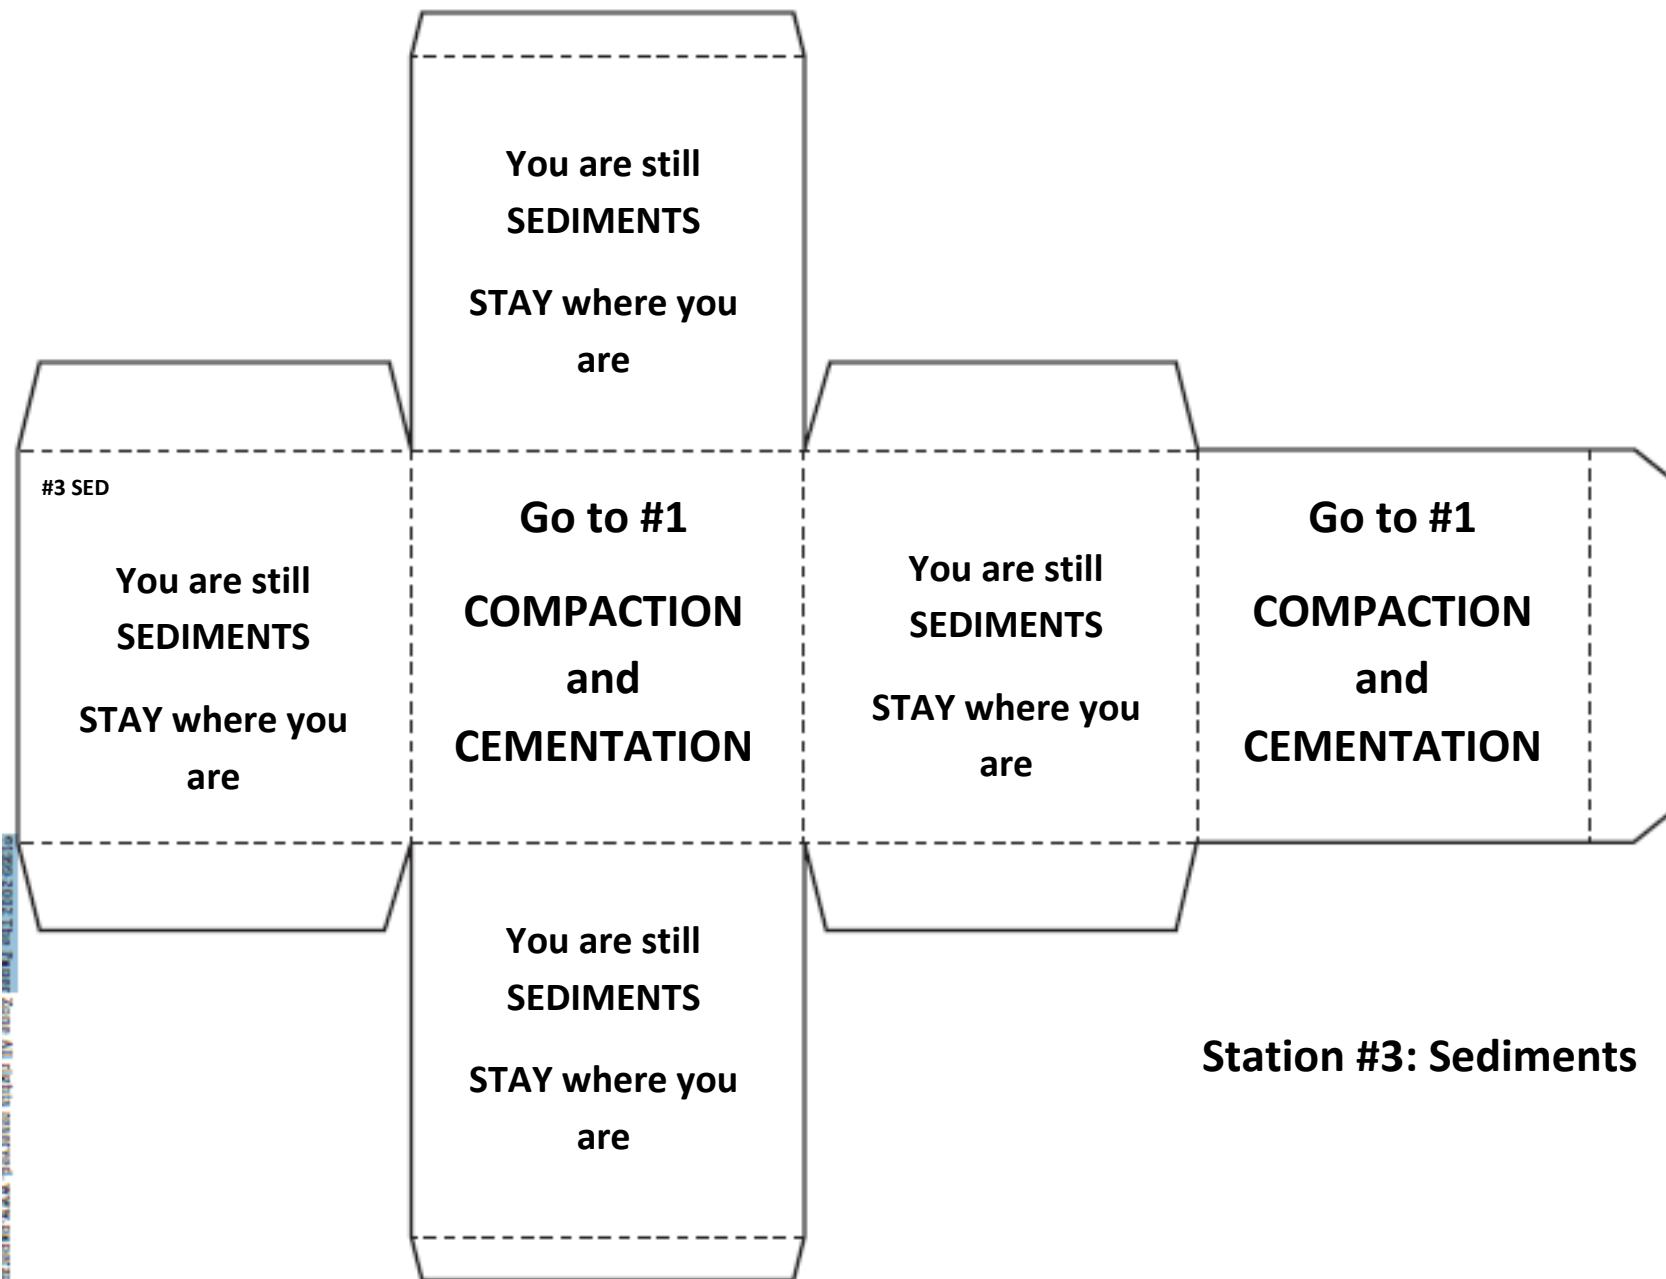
You are still SEDIMENTS

STAY where you are

#3 SED

You are still SEDIMENTS

STAY where you are

Go to #1

COMPACTION and CEMENTATION

You are still SEDIMENTS

STAY where you are

Go to #1

COMPACTION and CEMENTATION

You are still SEDIMENTS

STAY where you are

Station #3: Sediments

©1999-2002 The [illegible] Zone All rights reserved. www.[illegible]